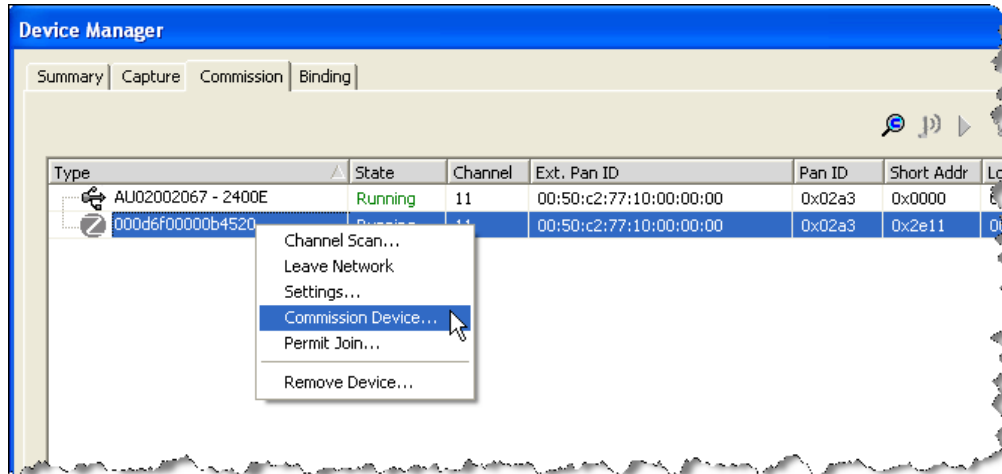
Device Manager

Summary | Capture | Commission | Binding

| Type | State | Channel | Ext. Pan ID | Pan ID | Short Addr | Lo |
|---|---|---|---|---|---|---|
| AU02002067 - 2400E | Running | 11 | 00:50:c2:77:10:00:00:00 | 0x02a3 | 0x0000 | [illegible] |
| 000d6f00000b4520 | Running | 11 | 00:50:c2:77:10:00:00:00 | 0x02a3 | 0x2e11 | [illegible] |

Channel Scan...
Leave Network
Settings...
Commission Device...
Permit Join...
Remove Device...